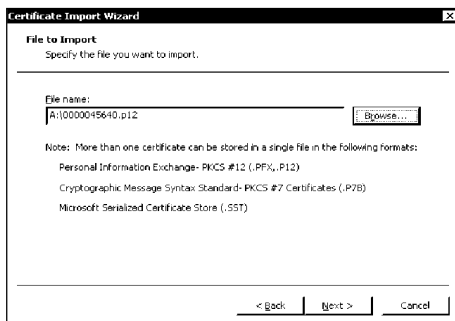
Certificate Import Wizard

File to Import

Specify the file you want to import.

File name:

A:\0000045640.p12

Browse...

Note: More than one certificate can be stored in a single file in the following formats:

Personal Information Exchange- PKCS #12 (.PFX,.P12)

Cryptographic Message Syntax Standard- PKCS #7 Certificates (.P7B)

Microsoft Serialized Certificate Store (.SST)

< Back

Next >

Cancel